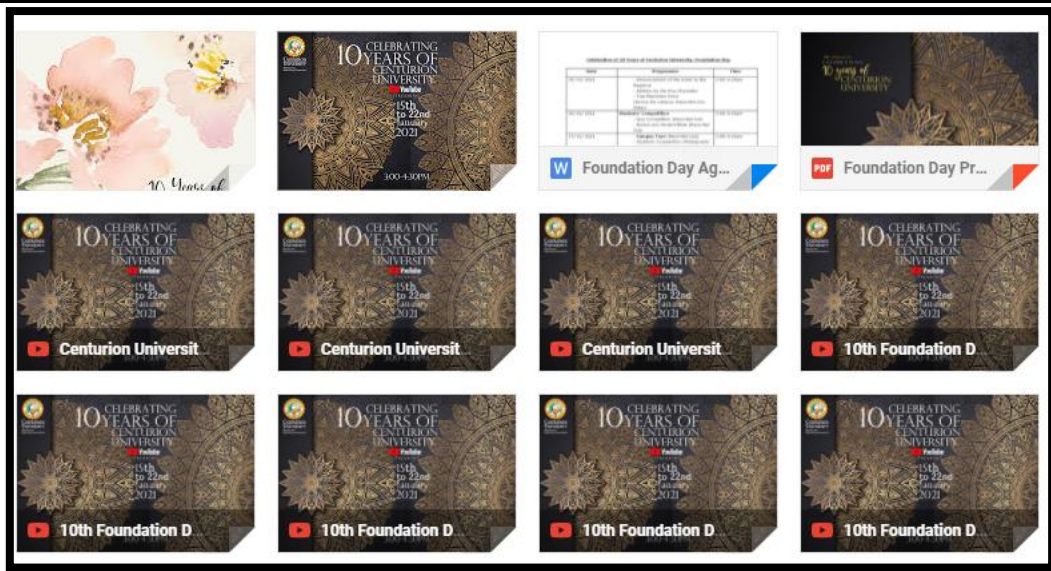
10 Years of

10 CELEBRATING YEARS OF CENTURION UNIVERSITY
YouTube
15th to 22nd January 2021
3:00-4:30PM

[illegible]

W Foundation Day Ag...

10 years of CENTURION UNIVERSITY

PDF Foundation Day Pr...

10 CELEBRATING YEARS OF CENTURION UNIVERSITY
YouTube
15th to 22nd January 2021

Centurion Universit

10 CELEBRATING YEARS OF CENTURION UNIVERSITY
YouTube
15th to 22nd January 2021

Centurion Universit

10 CELEBRATING YEARS OF CENTURION UNIVERSITY
YouTube
15th to 22nd January 2021

Centurion Universit

10 CELEBRATING YEARS OF CENTURION UNIVERSITY
YouTube
15th to 22nd January 2021

10th Foundation D

10 CELEBRATING YEARS OF CENTURION UNIVERSITY
YouTube
15th to 22nd January 2021

10th Foundation D

10 CELEBRATING YEARS OF CENTURION UNIVERSITY
YouTube
15th to 22nd January 2021

10th Foundation D

10 CELEBRATING YEARS OF CENTURION UNIVERSITY
YouTube
15th to 22nd January 2021

10th Foundation D

10 CELEBRATING YEARS OF CENTURION UNIVERSITY
YouTube
15th to 22nd January 2021

10th Foundation D